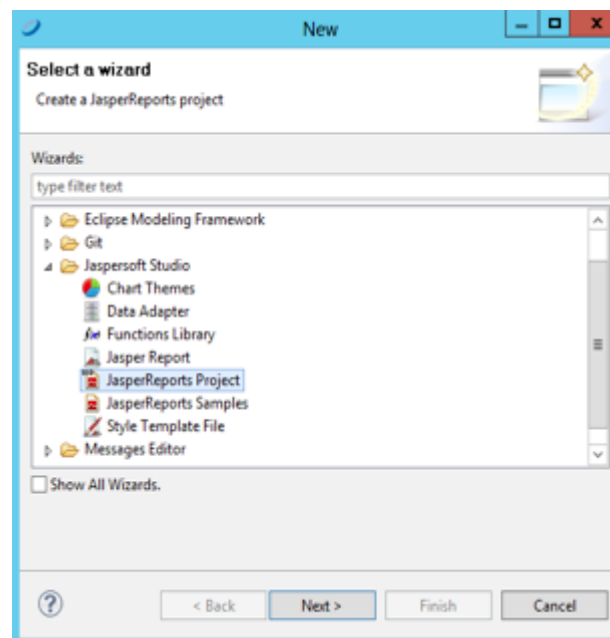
New

Select a wizard

Create a JasperReports project

Wizards:

type filter text

Eclipse Modeling Framework
Git
Jaspersoft Studio
Chart Themes
Data Adapter
Functions Library
Jasper Report
JasperReports Project
JasperReports Samples
Style Template File
Messages Editor

Show All Wizards.

?

< Back

Next >

Finish

Cancel